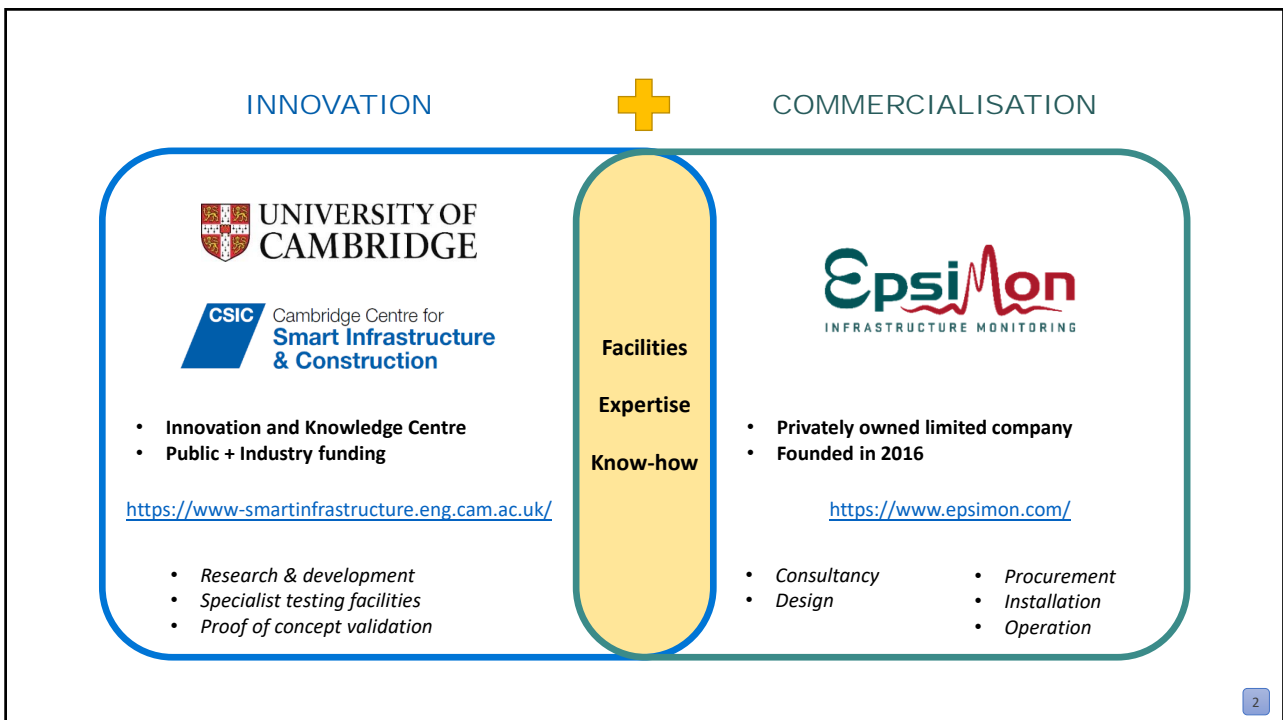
INNOVATION

COMMERCIALISATION

UNIVERSITY OF CAMBRIDGE

CSIC Cambridge Centre for Smart Infrastructure & Construction

- Innovation and Knowledge Centre
- Public + Industry funding

https://www-smartinfrastructure.eng.cam.ac.uk/

- *Research & development*
- *Specialist testing facilities*
- *Proof of concept validation*

Facilities

Expertise

Know-how

EpsiMon
INFRASTRUCTURE MONITORING

- Privately owned limited company
- Founded in 2016

https://www.epsimon.com/

- *Consultancy*
- *Design*

- *Procurement*
- *Installation*
- *Operation*

2